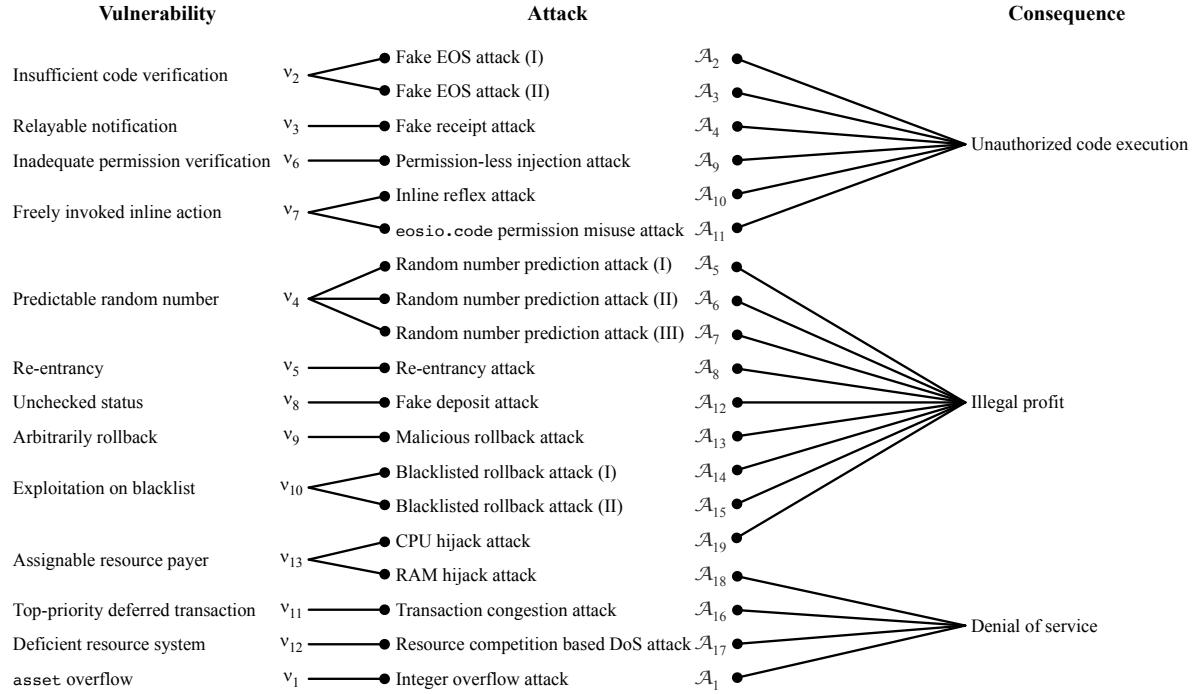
Vulnerability

Attack

Consequence

Insufficient code verification $v_2$ Fake EOS attack (I) $\mathcal{A}_2$
Fake EOS attack (II) $\mathcal{A}_3$

Relayable notification $v_3$ Fake receipt attack $\mathcal{A}_4$

Inadequate permission verification $v_6$ Permission-less injection attack $\mathcal{A}_9$

Freely invoked inline action $v_7$ Inline reflex attack $\mathcal{A}_{10}$
eosio.code permission misuse attack $\mathcal{A}_{11}$

Unauthorized code execution

Predictable random number $v_4$ Random number prediction attack (I) $\mathcal{A}_5$
Random number prediction attack (II) $\mathcal{A}_6$
Random number prediction attack (III) $\mathcal{A}_7$

Re-entrancy $v_5$ Re-entrancy attack $\mathcal{A}_8$

Unchecked status $v_8$ Fake deposit attack $\mathcal{A}_{12}$

Arbitrarily rollback $v_9$ Malicious rollback attack $\mathcal{A}_{13}$

Exploitation on blacklist $v_{10}$ Blacklisted rollback attack (I) $\mathcal{A}_{14}$
Blacklisted rollback attack (II) $\mathcal{A}_{15}$

Assignable resource payer $v_{13}$ CPU hijack attack $\mathcal{A}_{19}$
RAM hijack attack $\mathcal{A}_{18}$

Illegal profit

Top-priority deferred transaction $v_{11}$ Transaction congestion attack $\mathcal{A}_{16}$

Deficient resource system $v_{12}$ Resource competition based DoS attack $\mathcal{A}_{17}$

asset overflow $v_1$ Integer overflow attack $\mathcal{A}_1$

Denial of service